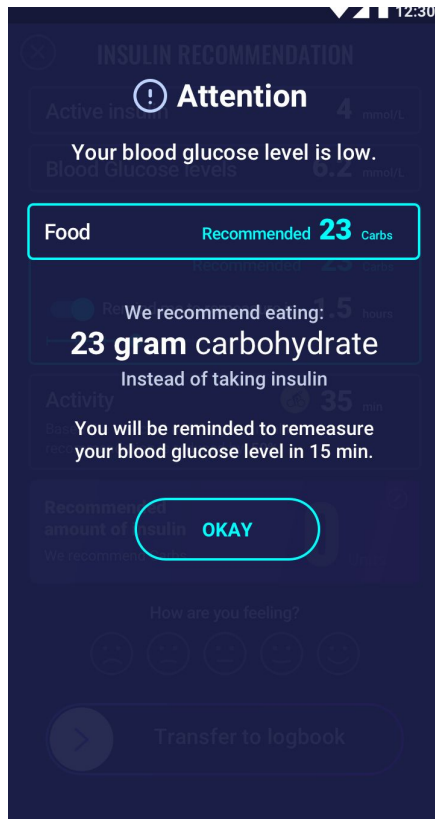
12:30

INSULIN RECOMMENDATION

Active insulin 4 mmol/L

Blood Glucose levels 6.2 mmol/L

! Attention

Your blood glucose level is low.

Food Recommended 23 Carbs

Recommended 23 Carbs

Re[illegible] 1.5 hours

We recommend eating:

23 gram carbohydrate

Instead of taking insulin

Activity 35 min

You will be reminded to remeasure your blood glucose level in 15 min.

Recommended amount of insulin

We recommend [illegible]

OKAY

How are you feeling?

Transfer to logbook